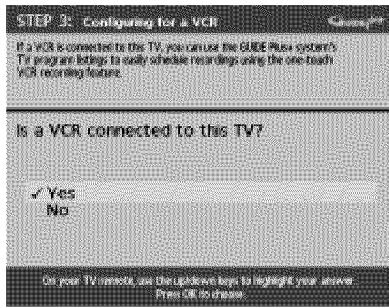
STEP 3: Configuring for a VCR

If a VCR is connected to this TV, you can use the GUIDE Plus+ system's TV program listings to easily schedule recordings using the one-touch VCR recording feature.

Is a VCR connected to this TV?

✓ Yes
No

On your TV remote, use the up/down keys to highlight your answer. Press OK to choose.